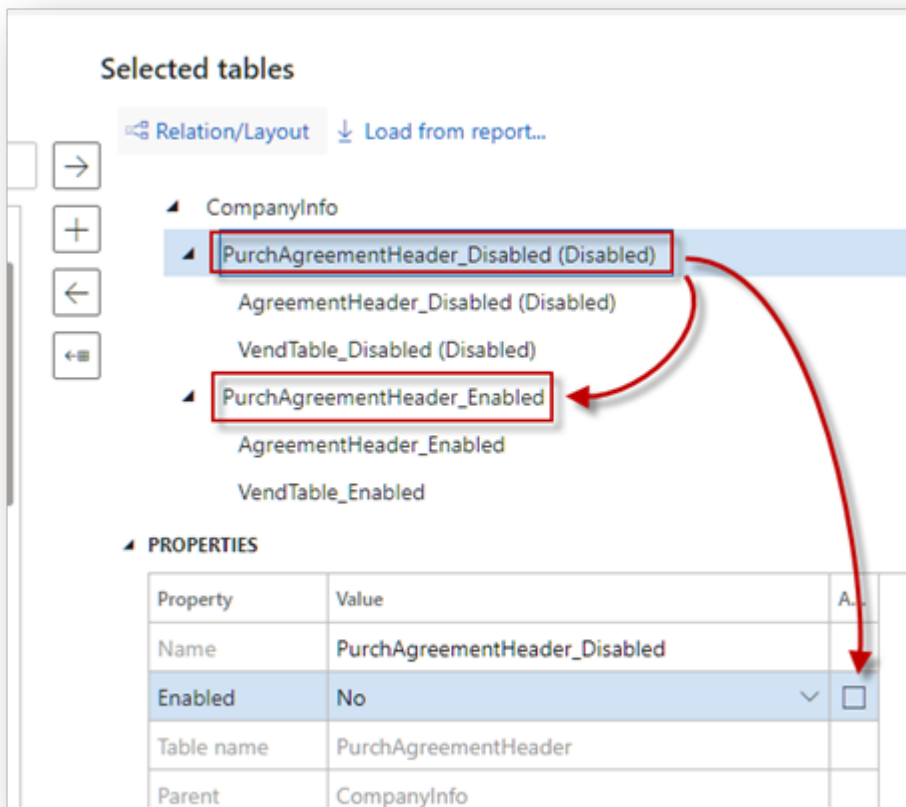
Selected tables

Relation/Layout  Load from report...

CompanyInfo
PurchAgreementHeader_Disabled (Disabled)
AgreementHeader_Disabled (Disabled)
VendTable_Disabled (Disabled)
PurchAgreementHeader_Enabled
AgreementHeader_Enabled
VendTable_Enabled

PROPERTIES

| Property | Value | A... |
|---|---|---|
| Name | PurchAgreementHeader_Disabled | |
| Enabled | No | ☐ |
| Table name | PurchAgreementHeader | |
| Parent | CompanyInfo | |